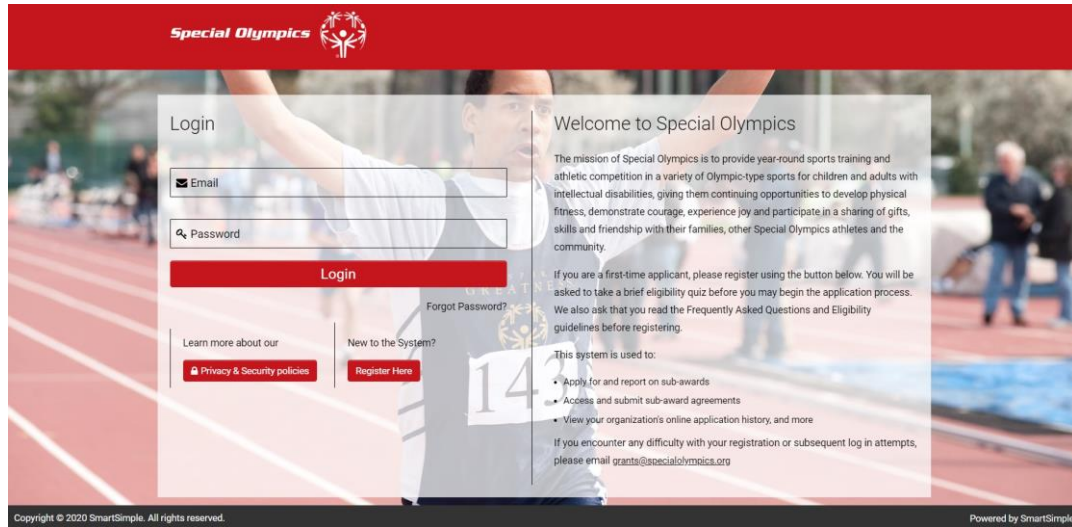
Special Olympics

Login

Email

Password

Login

Forgot Password?

Learn more about our

Privacy & Security policies

New to the System?

Register Here

Welcome to Special Olympics

The mission of Special Olympics is to provide year-round sports training and athletic competition in a variety of Olympic-type sports for children and adults with intellectual disabilities, giving them continuing opportunities to develop physical fitness, demonstrate courage, experience joy and participate in a sharing of gifts, skills and friendship with their families, other Special Olympics athletes and the community.

If you are a first-time applicant, please register using the button below. You will be asked to take a brief eligibility quiz before you may begin the application process. We also ask that you read the Frequently Asked Questions and Eligibility guidelines before registering.

This system is used to:

- Apply for and report on sub-awards
- Access and submit sub-award agreements
- View your organization's online application history, and more

If you encounter any difficulty with your registration or subsequent log in attempts, please email grants@specialolympics.org

143

Copyright © 2020 SmartSimple. All rights reserved.

Powered by SmartSimple